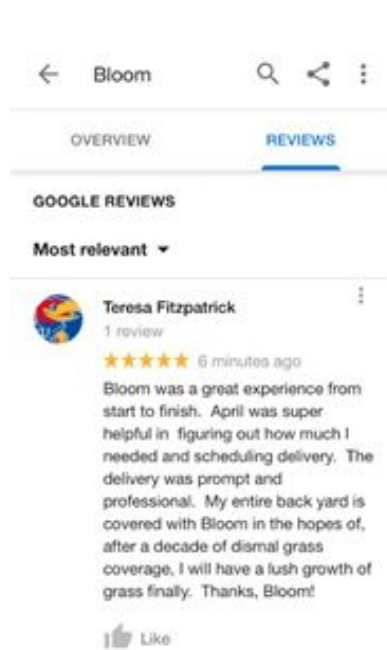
Bloom

OVERVIEW

REVIEWS

GOOGLE REVIEWS

Most relevant

Teresa Fitzpatrick

1 review

★★★★★ 6 minutes ago

Bloom was a great experience from start to finish. April was super helpful in figuring out how much I needed and scheduling delivery. The delivery was prompt and professional. My entire back yard is covered with Bloom in the hopes of, after a decade of dismal grass coverage, I will have a lush growth of grass finally. Thanks, Bloom!

Like